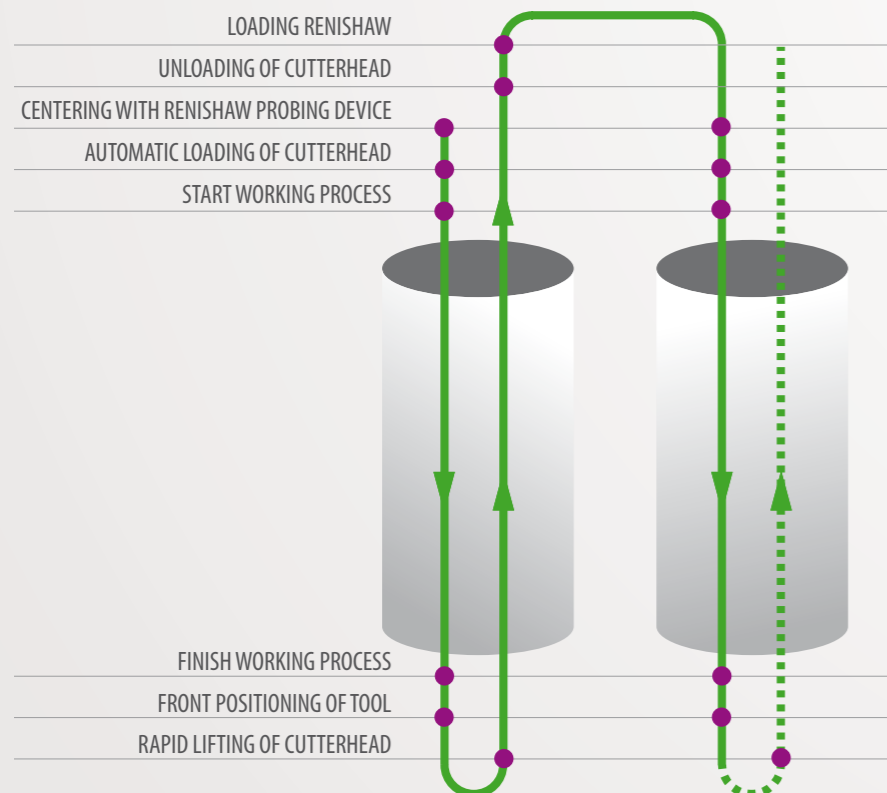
LOADING RENISHAW
UNLOADING OF CUTTERHEAD
CENTERING WITH RENISHAW PROBING DEVICE
AUTOMATIC LOADING OF CUTTERHEAD
START WORKING PROCESS
FINISH WORKING PROCESS
FRONT POSITIONING OF TOOL
RAPID LIFTING OF CUTTERHEAD